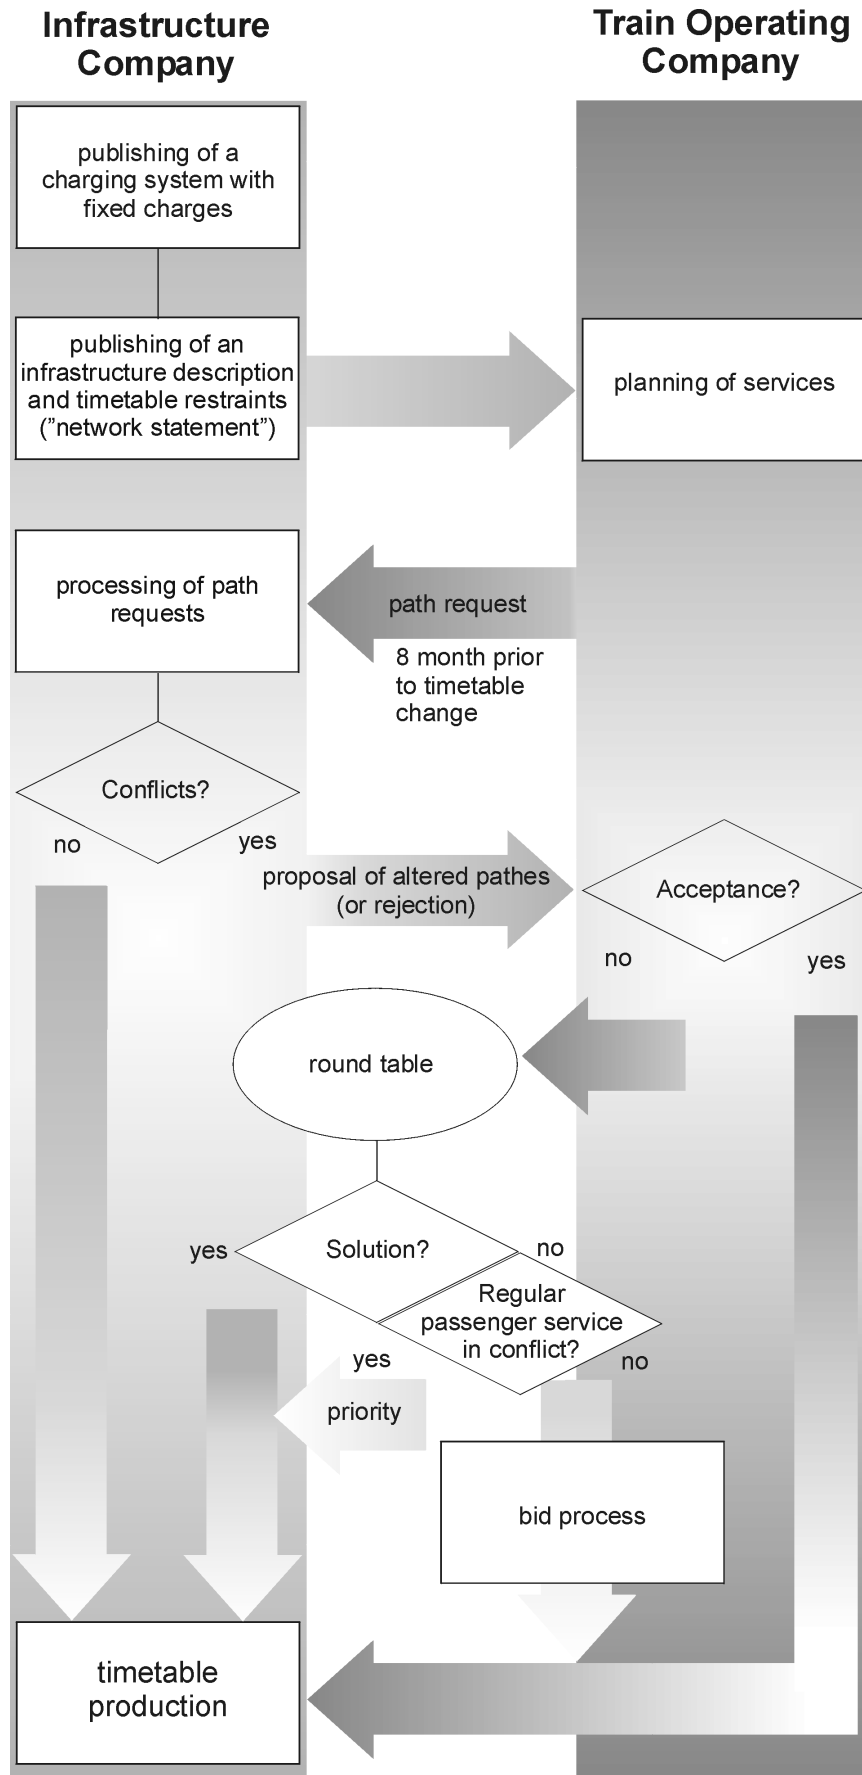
Infrastructure Company

Train Operating Company

publishing of a charging system with fixed charges

publishing of an infrastructure description and timetable restraints ("network statement")

planning of services

processing of path requests

path request

8 month prior to timetable change

Conflicts?

no

yes

proposal of altered pathes (or rejection)

Acceptance?

no

yes

round table

yes

Solution?

no

Regular passenger service in conflict?

yes

no

priority

bid process

timetable production